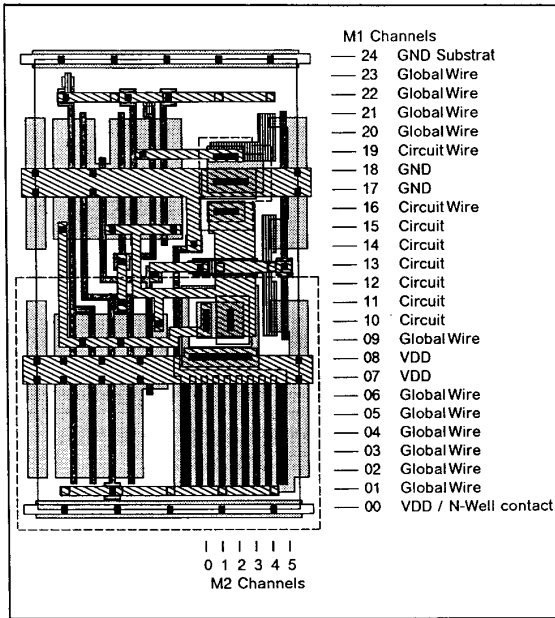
M1 Channels
— 24 GND Substrat
— 23 Global Wire
— 22 Global Wire
— 21 Global Wire
— 20 Global Wire
— 19 Circuit Wire
— 18 GND
— 17 GND
— 16 Circuit Wire
— 15 Circuit
— 14 Circuit
— 13 Circuit
— 12 Circuit
— 11 Circuit
— 10 Circuit
— 09 Global Wire
— 08 VDD
— 07 VDD
— 06 Global Wire
— 05 Global Wire
— 04 Global Wire
— 03 Global Wire
— 02 Global Wire
— 01 Global Wire
— 00 VDD / N-Well contact

0 1 2 3 4 5
M2 Channels